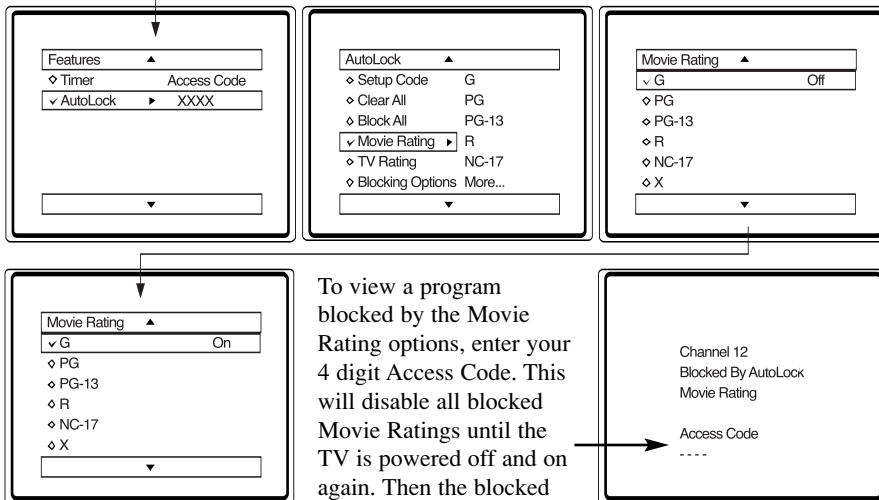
Features ▲
◇ Timer Access Code
✓ AutoLock ▸ XXXX
▼

AutoLock ▲
◇ Setup Code G
◇ Clear All PG
◇ Block All PG-13
✓ Movie Rating ▸ R
◇ TV Rating NC-17
◇ Blocking Options More...
▼

Movie Rating ▲
✓ G Off
◇ PG
◇ PG-13
◇ R
◇ NC-17
◇ X
▼

Movie Rating ▲
✓ G On
◇ PG
◇ PG-13
◇ R
◇ NC-17
◇ X
▼

To view a program blocked by the Movie Rating options, enter your 4 digit Access Code. This will disable all blocked Movie Ratings until the TV is powered off and on again. Then the blocked

Channel 12
Blocked By AutoLock
Movie Rating

Access Code
- - - -